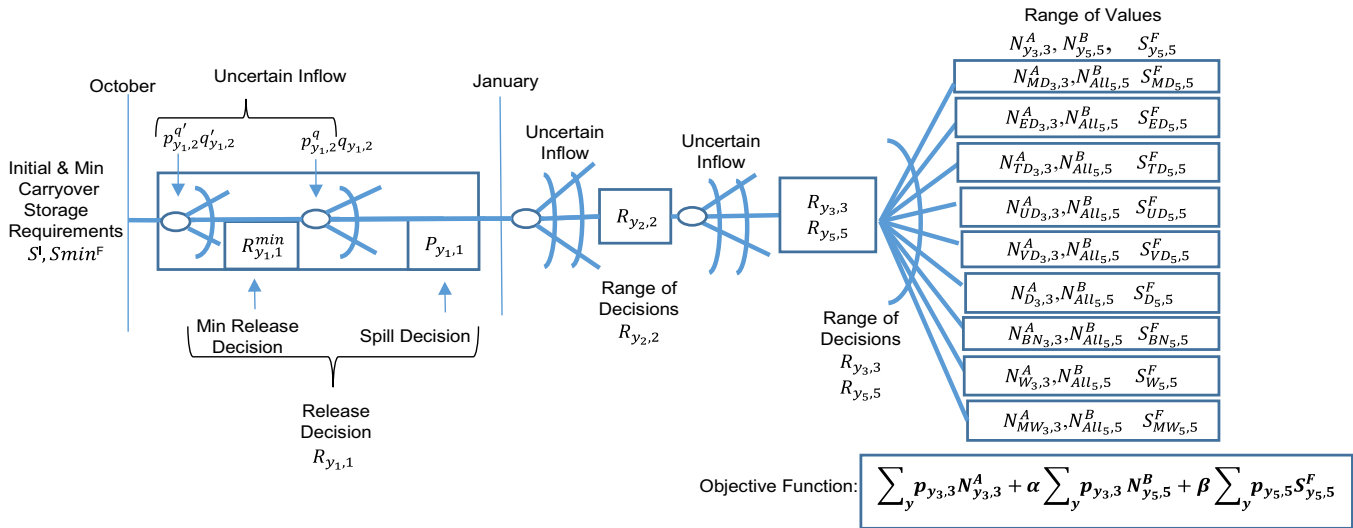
October

Uncertain Inflow

January

$p_{y_1,2}^{q'} q'_{y_1,2}$

$p_{y_1,2}^{q} q_{y_1,2}$

Initial & Min Carryover Storage Requirements $S^I, Smin^F$

$R_{y_1,1}^{min}$

$P_{y_1,1}$

Min Release Decision

Spill Decision

Release Decision $R_{y_1,1}$

Uncertain Inflow

$R_{y_2,2}$

Range of Decisions $R_{y_2,2}$

Uncertain Inflow

$R_{y_3,3}$ $R_{y_5,5}$

Range of Decisions $R_{y_3,3}$ $R_{y_5,5}$

Range of Values

$N_{y_3,3}^A$, $N_{y_5,5}^B$, $S_{y_5,5}^F$

$N_{MD_3,3}^A$,$N_{All_5,5}^B$ $S_{MD_5,5}^F$

$N_{ED_3,3}^A$,$N_{All_5,5}^B$ $S_{ED_5,5}^F$

$N_{TD_3,3}^A$,$N_{All_5,5}^B$ $S_{TD_5,5}^F$

$N_{UD_3,3}^A$,$N_{All_5,5}^B$ $S_{UD_5,5}^F$

$N_{VD_3,3}^A$,$N_{All_5,5}^B$ $S_{VD_5,5}^F$

$N_{D_3,3}^A$,$N_{All_5,5}^B$ $S_{D_5,5}^F$

$N_{BN_3,3}^A$,$N_{All_5,5}^B$ $S_{BN_5,5}^F$

$N_{W_3,3}^A$,$N_{All_5,5}^B$ $S_{W_5,5}^F$

$N_{MW_3,3}^A$,$N_{All_5,5}^B$ $S_{MW_5,5}^F$

Objective Function: $\sum_y p_{y_3,3} N_{y_3,3}^A + \alpha \sum_y p_{y_3,3} N_{y_5,5}^B + \beta \sum_y p_{y_5,5} S_{y_5,5}^F$